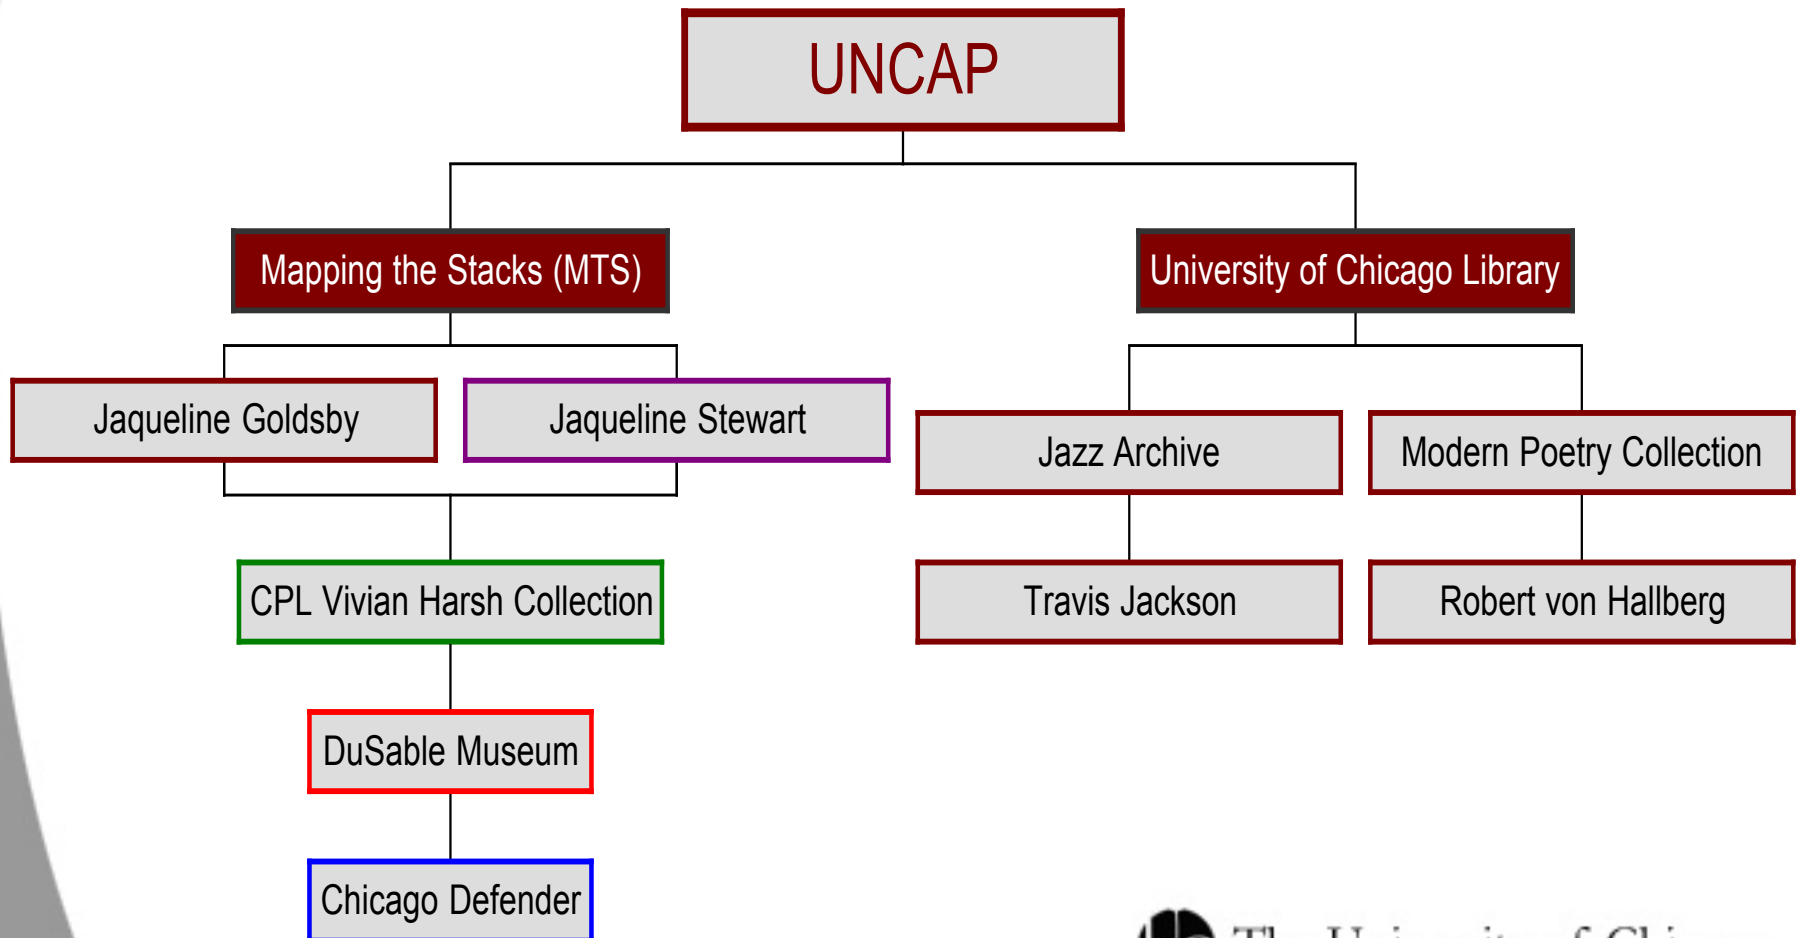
UNCAP

Mapping the Stacks (MTS)

University of Chicago Library

Jaqueline Goldsby

Jaqueline Stewart

Jazz Archive

Modern Poetry Collection

CPL Vivian Harsh Collection

Travis Jackson

Robert von Hallberg

DuSable Museum

Chicago Defender

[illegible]